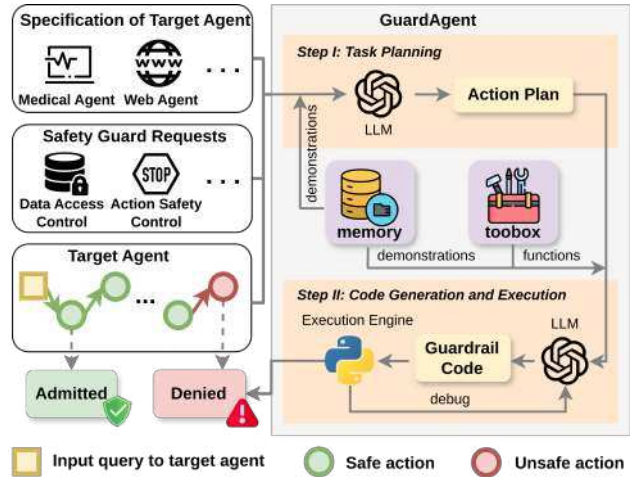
Specification of Target Agent

Medical Agent Web Agent . . .

Safety Guard Requests

STOP

Data Access Control Action Safety Control . . .

Target Agent

...

Admitted

Denied

GuardAgent

Step I: Task Planning

demonstrations

LLM

Action Plan

memory

toobox

demonstrations

functions

Step II: Code Generation and Execution

Execution Engine

Guardrail Code

LLM

debug

Input query to target agent

Safe action

Unsafe action